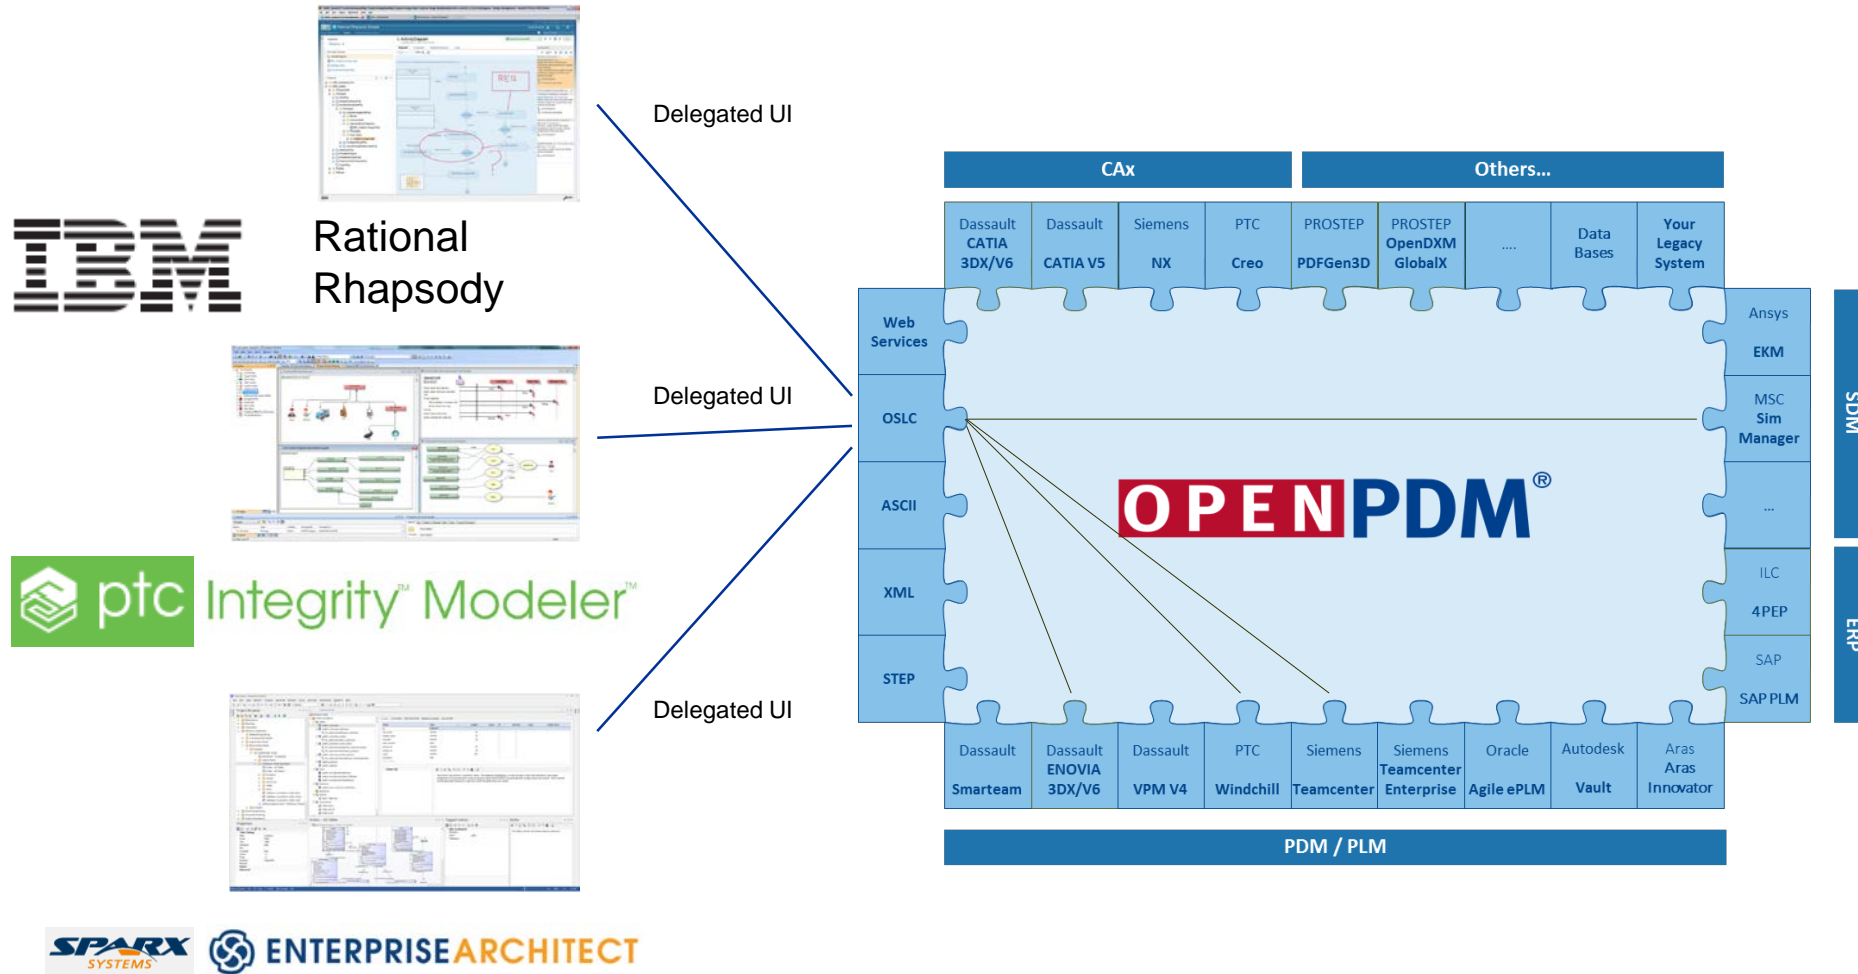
IBM

Rational Rhapsody

Delegated UI

Delegated UI

Delegated UI

ptc Integrity™ Modeler™

SPARX SYSTEMS ENTERPRISE ARCHITECT

CAx

Others...

Dassault CATIA 3DX/V6

Dassault CATIA V5

Siemens NX

PTC Creo

PROSTEP PDFGen3D

PROSTEP OpenDXM GlobalX

....

Data Bases

Your Legacy System

Web Services

OSLC

ASCII

XML

STEP

OPEN PDM®

Ansys EKM

MSC Sim Manager

...

ILC 4PEP

SAP SAP PLM

SDM

ERP

Dassault Smarteam

Dassault ENOVIA 3DX/V6

Dassault VPM V4

PTC Windchill

Siemens Teamcenter

Siemens Teamcenter Enterprise

Oracle Agile ePLM

Autodesk Vault

Aras Aras Innovator

PDM / PLM